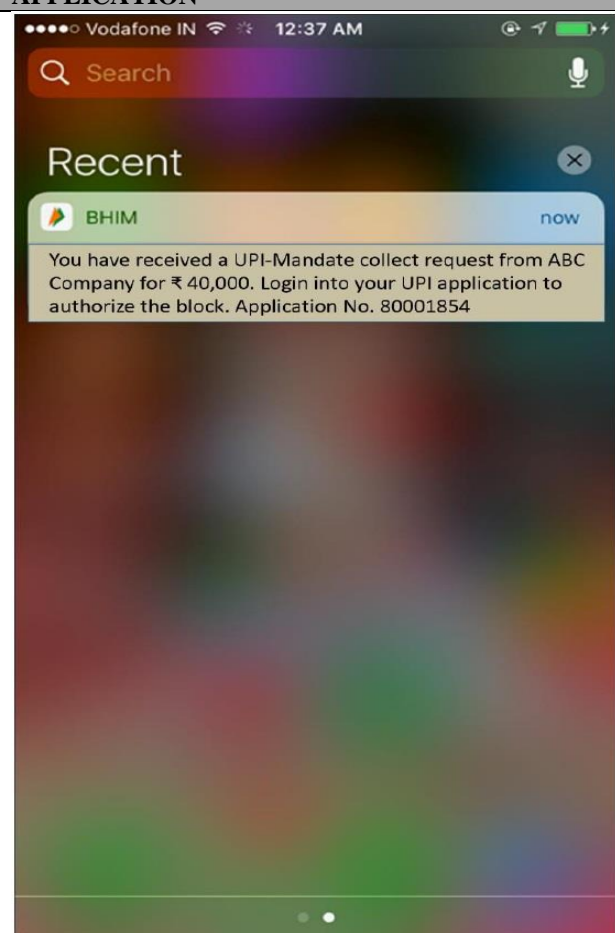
APPLICATION

●●●●○ Vodafone IN 12:37 AM

Search

Recent

BHIM now

You have received a UPI-Mandate collect request from ABC Company for ₹ 40,000. Login into your UPI application to authorize the block. Application No. 80001854